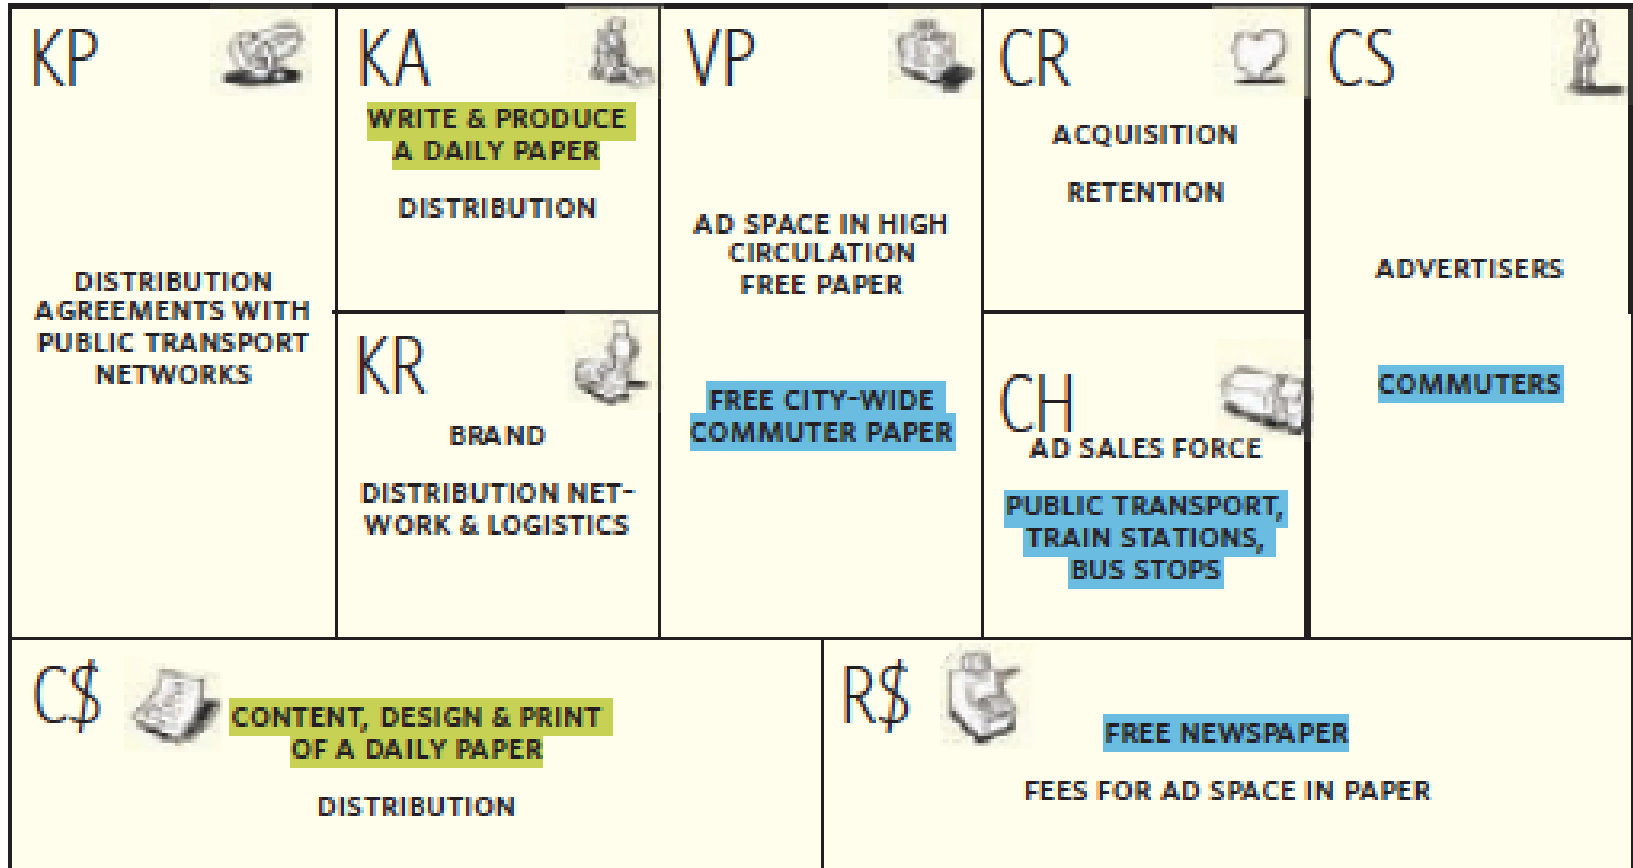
KP

DISTRIBUTION AGREEMENTS WITH PUBLIC TRANSPORT NETWORKS

KA

WRITE & PRODUCE A DAILY PAPER

DISTRIBUTION

KR

BRAND

DISTRIBUTION NETWORK & LOGISTICS

VP

AD SPACE IN HIGH CIRCULATION FREE PAPER

FREE CITY-WIDE COMMUTER PAPER

CR

ACQUISITION

RETENTION

CH

AD SALES FORCE

PUBLIC TRANSPORT, TRAIN STATIONS, BUS STOPS

CS

ADVERTISERS

COMMUTERS

C$

CONTENT, DESIGN & PRINT OF A DAILY PAPER

DISTRIBUTION

R$

FREE NEWSPAPER

FEES FOR AD SPACE IN PAPER